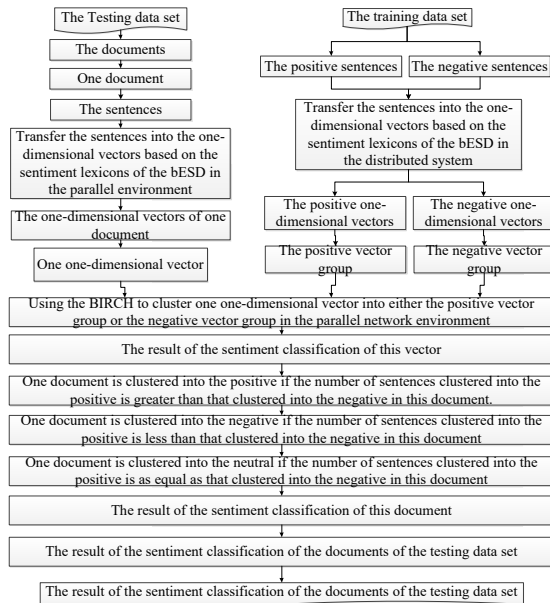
The Testing data set

The documents

One document

The sentences

Transfer the sentences into the one-dimensional vectors based on the sentiment lexicons of the bESD in the parallel environment

The one-dimensional vectors of one document

One one-dimensional vector

The training data set

The positive sentences

The negative sentences

Transfer the sentences into the one-dimensional vectors based on the sentiment lexicons of the bESD in the distributed system

The positive one-dimensional vectors

The negative one-dimensional vectors

The positive vector group

The negative vector group

Using the BIRCH to cluster one one-dimensional vector into either the positive vector group or the negative vector group in the parallel network environment

The result of the sentiment classification of this vector

One document is clustered into the positive if the number of sentences clustered into the positive is greater than that clustered into the negative in this document.

One document is clustered into the negative if the number of sentences clustered into the positive is less than that clustered into the negative in this document

One document is clustered into the neutral if the number of sentences clustered into the positive is as equal as that clustered into the negative in this document

The result of the sentiment classification of this document

The result of the sentiment classification of the documents of the testing data set

The result of the sentiment classification of the documents of the testing data set